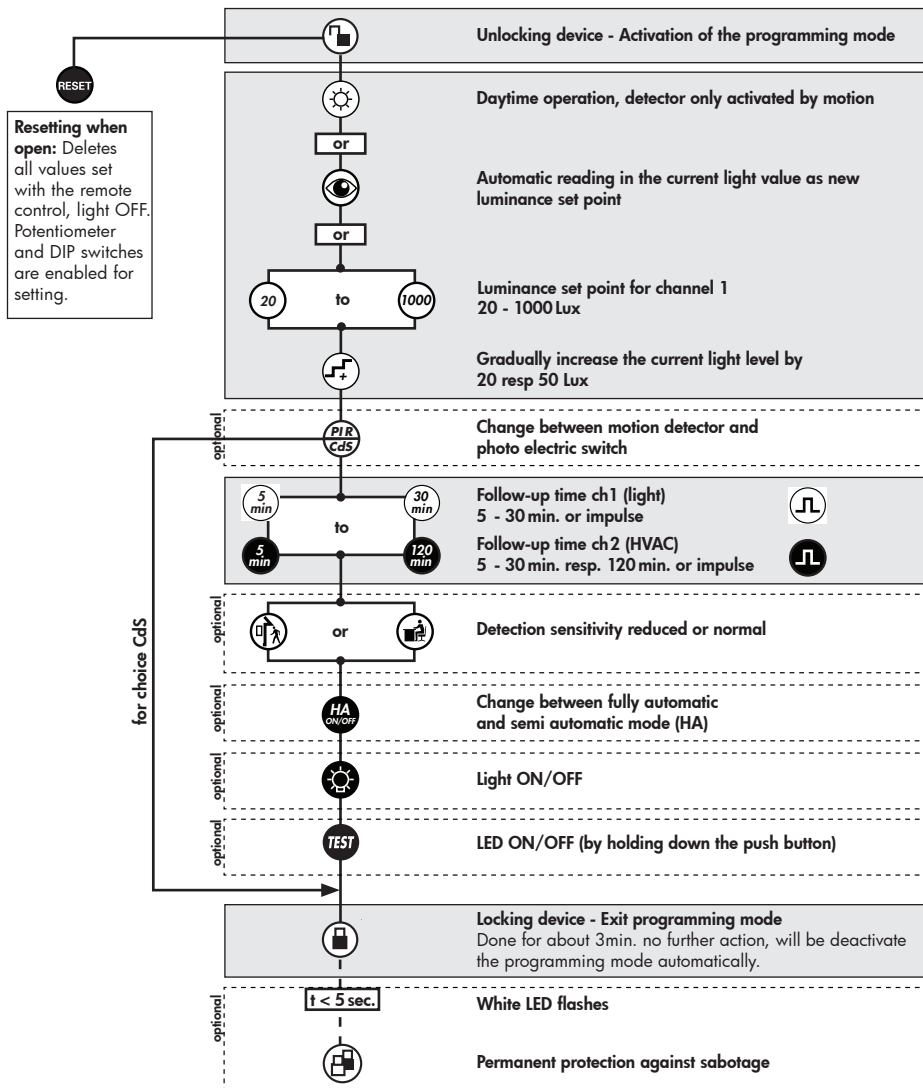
Unlocking device - Activation of the programming mode

RESET

**Resetting when open:** Deletes all values set with the remote control, light OFF. Potentiometer and DIP switches are enabled for setting.

Daytime operation, detector only activated by motion

or

Automatic reading in the current light value as new luminance set point

or

20 to 1000

Luminance set point for channel 1
20 - 1000 Lux

Gradually increase the current light level by 20 resp 50 Lux

optional

PIR CdS

Change between motion detector and photo electric switch

for choice CdS

5 min 30 min
to
5 min 120 min

Follow-up time ch1 (light)
5 - 30 min. or impulse

Follow-up time ch2 (HVAC)
5 - 30 min. resp. 120 min. or impulse

optional

or

Detection sensitivity reduced or normal

optional

HA ON/OFF

Change between fully automatic and semi automatic mode (HA)

optional

Light ON/OFF

optional

TEST

LED ON/OFF (by holding down the push button)

Locking device - Exit programming mode
Done for about 3min. no further action, will be deactivate the programming mode automatically.

optional

t < 5 sec.

White LED flashes

Permanent protection against sabotage